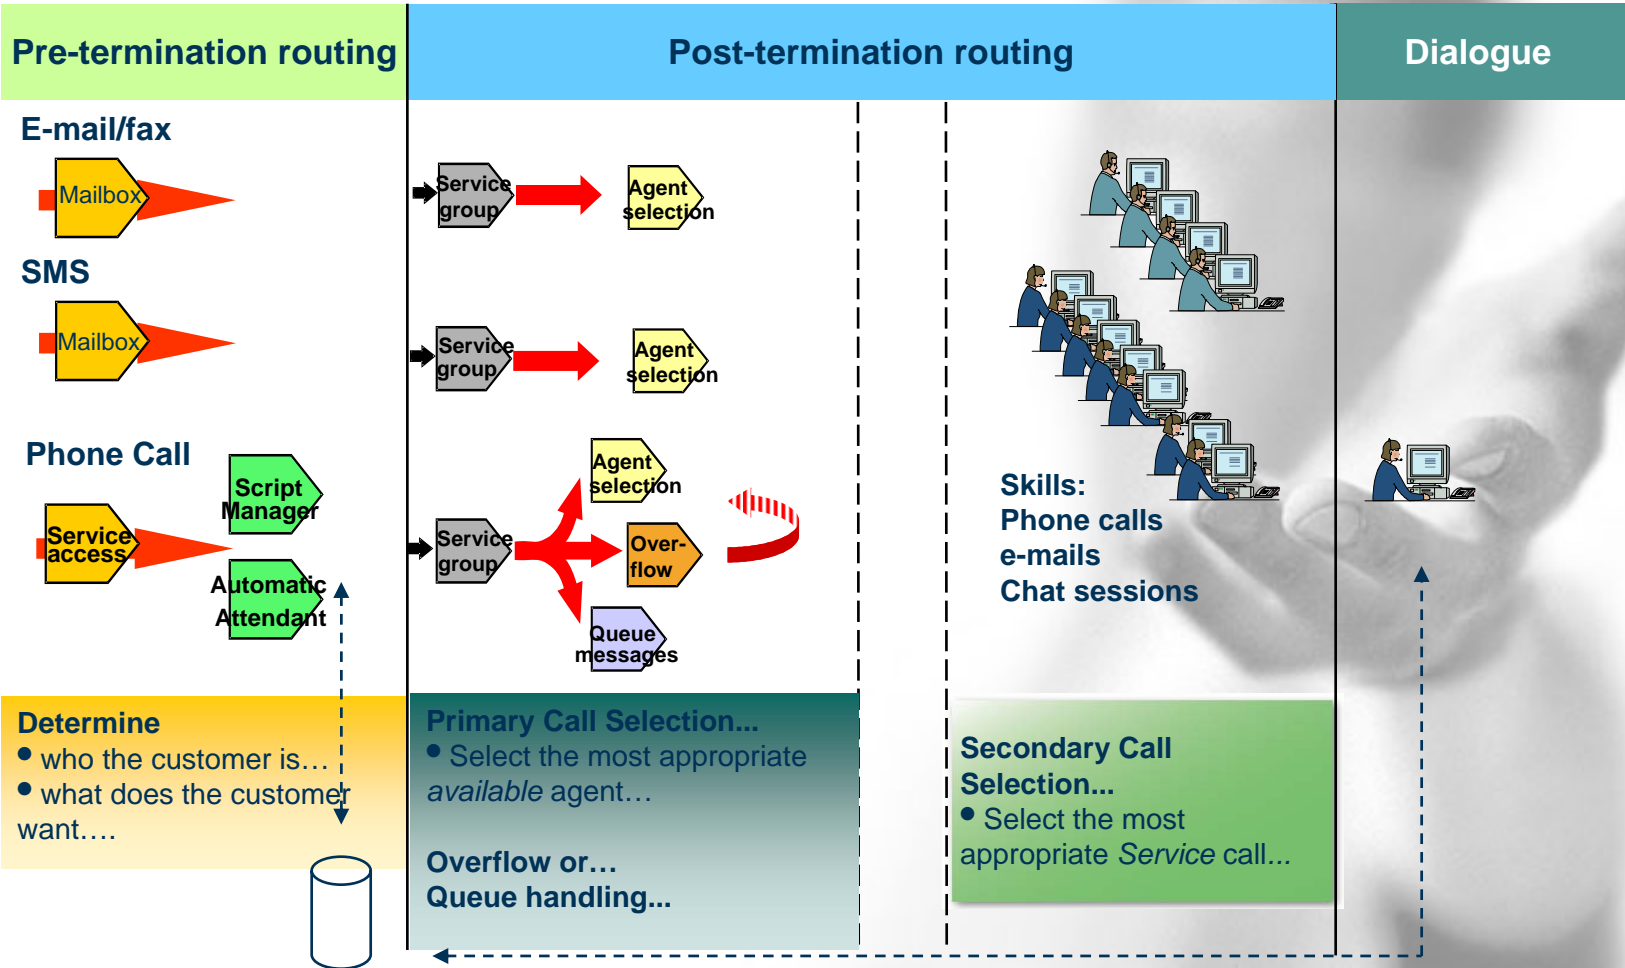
Pre-termination routing

Post-termination routing

Dialogue

E-mail/fax

Mailbox

SMS

Mailbox

Phone Call

Script Manager

Service access

Automatic Attendant

Service group

Agent selection

Service group

Agent selection

Agent selection

Service group

Over-flow

Queue messages

Skills:
Phone calls
e-mails
Chat sessions

Determine
• who the customer is…
• what does the customer want….

Primary Call Selection...
• Select the most appropriate *available* agent…

Overflow or…
Queue handling...

Secondary Call Selection...
• Select the most appropriate *Service* call...